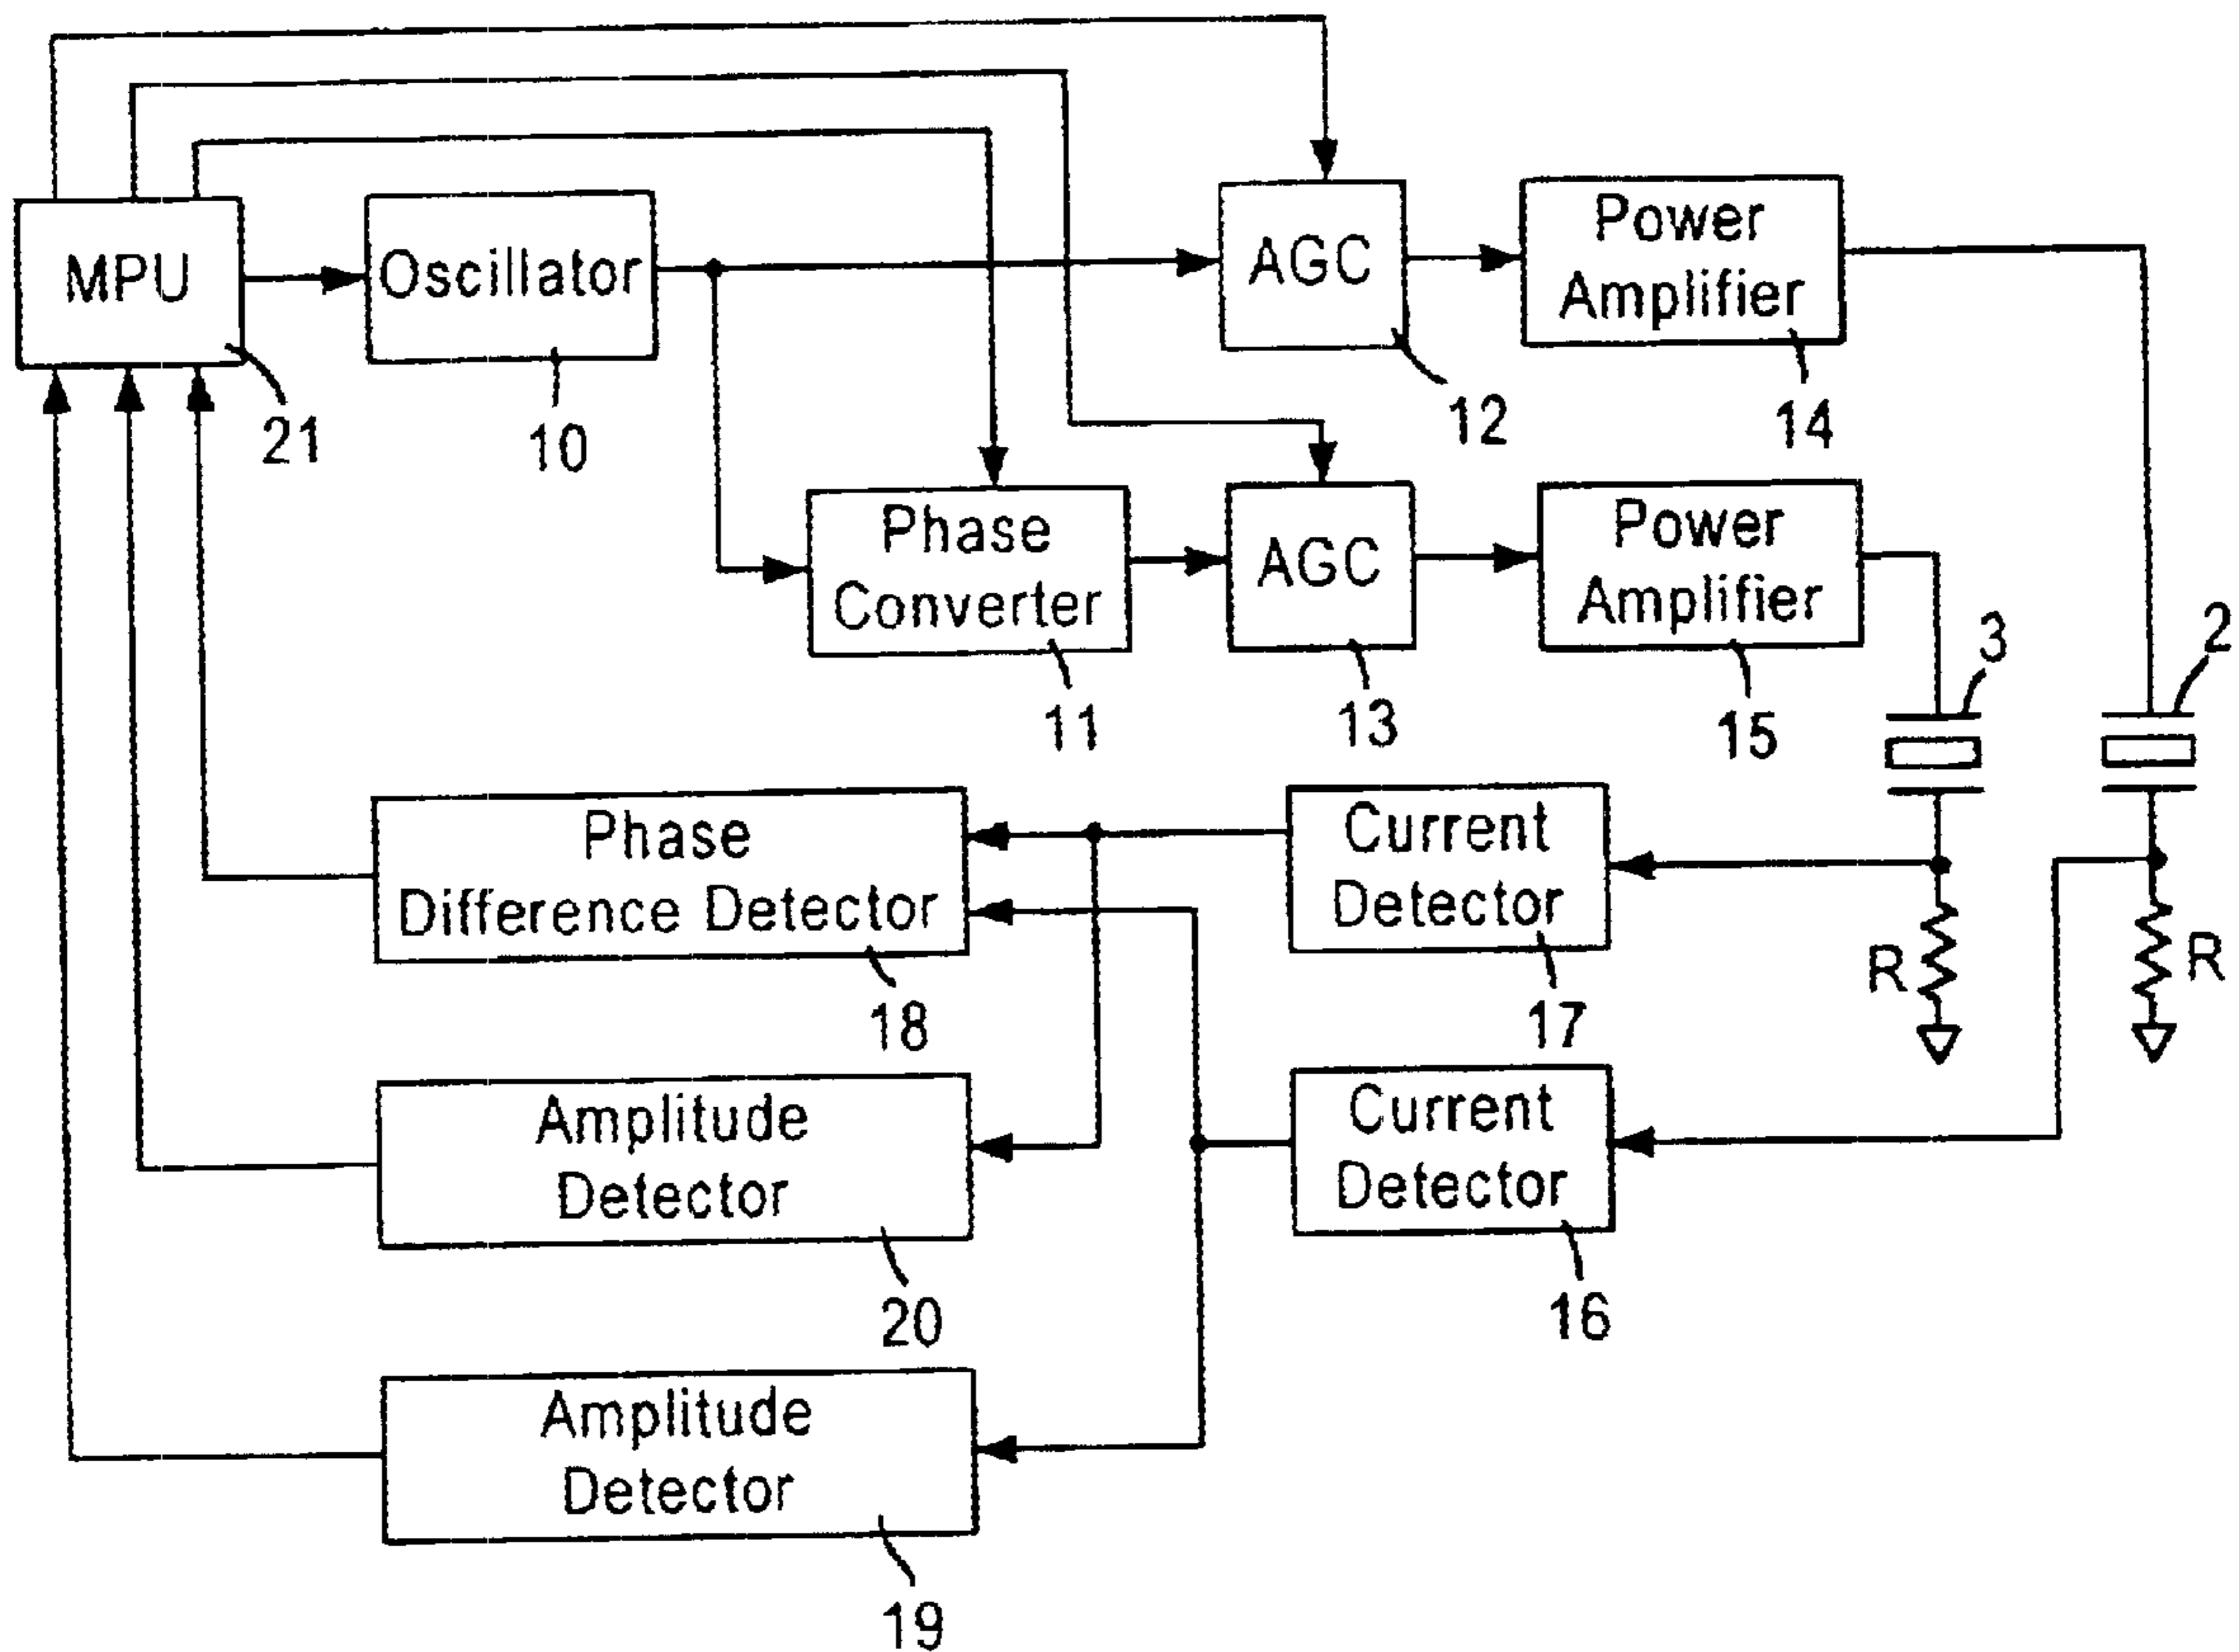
MPU
21
Oscillator
10
AGC
12
Power Amplifier
14
Phase Converter
11
AGC
13
Power Amplifier
15
3
2
Phase Difference Detector
18
Current Detector
17
R
R
Amplitude Detector
20
Current Detector
16
Amplitude Detector
19